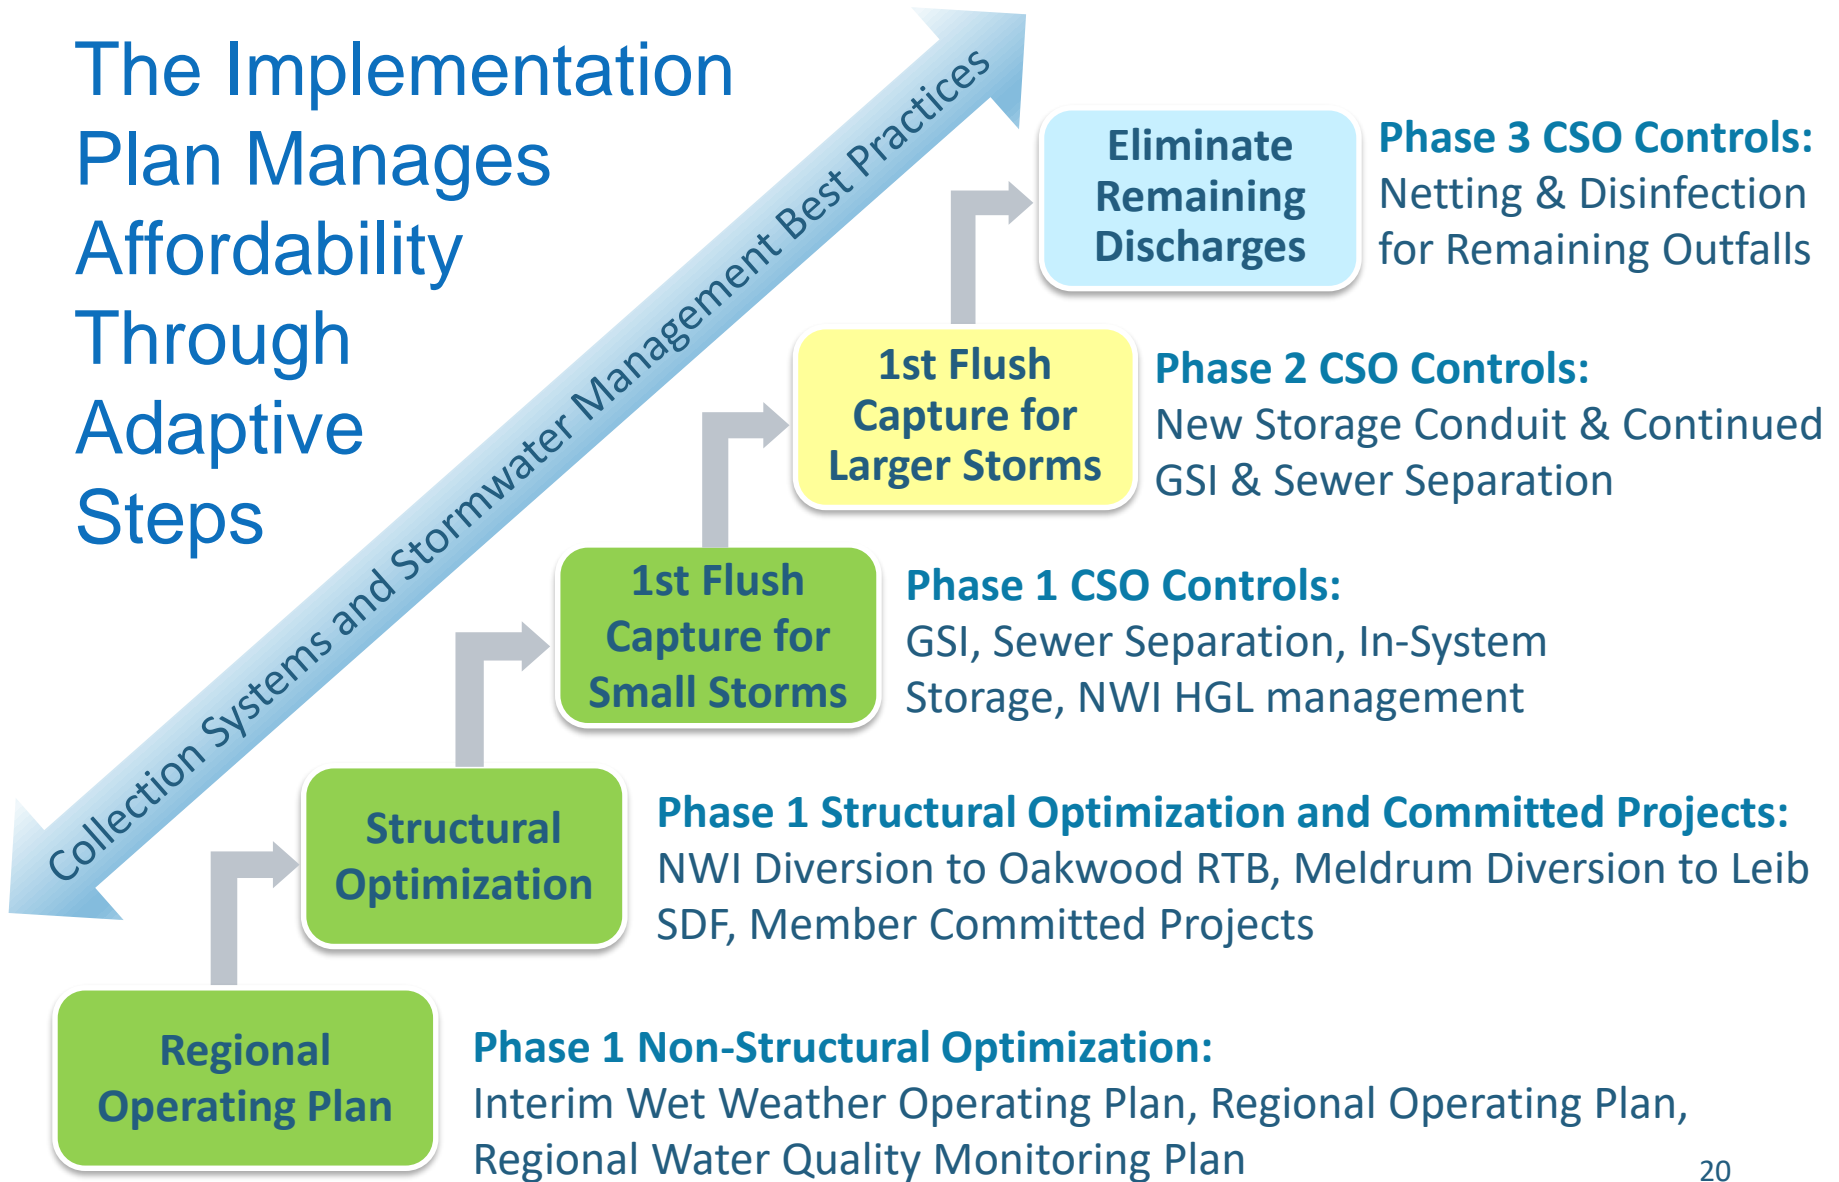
The Implementation Plan Manages Affordability Through Adaptive Steps

Collection Systems and Stormwater Management Best Practices

Eliminate Remaining Discharges

Phase 3 CSO Controls:
Netting & Disinfection for Remaining Outfalls

1st Flush Capture for Larger Storms

Phase 2 CSO Controls:
New Storage Conduit & Continued GSI & Sewer Separation

1st Flush Capture for Small Storms

Phase 1 CSO Controls:
GSI, Sewer Separation, In-System Storage, NWI HGL management

Structural Optimization

Phase 1 Structural Optimization and Committed Projects:
NWI Diversion to Oakwood RTB, Meldrum Diversion to Leib SDF, Member Committed Projects

Regional Operating Plan

Phase 1 Non-Structural Optimization:
Interim Wet Weather Operating Plan, Regional Operating Plan, Regional Water Quality Monitoring Plan

20